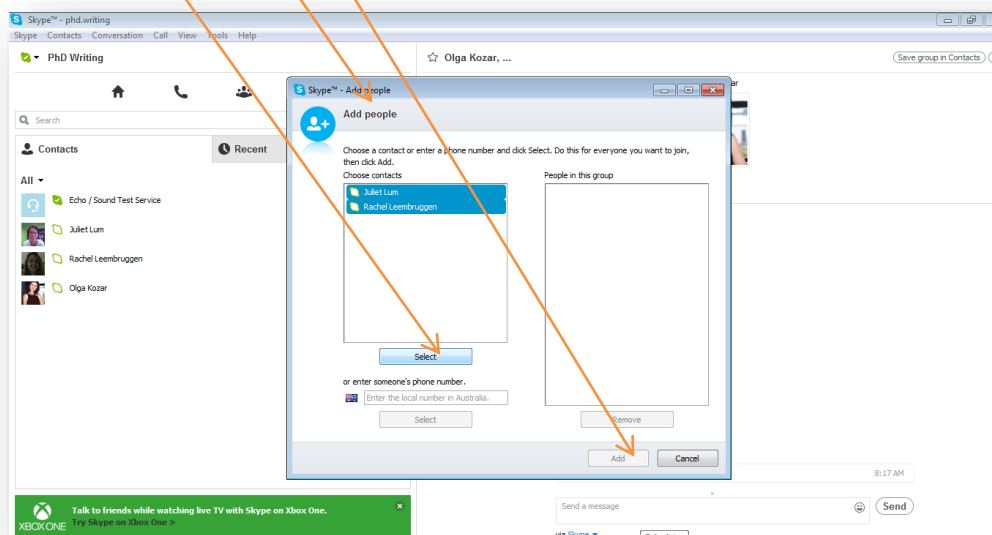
Skype™ - phd.writing

Skype Contacts Conversation Call View Tools Help

PhD Writing

Search

Contacts

Recent

All

Echo / Sound Test Service

Juliet Lum

Rachel Leembruggen

Olga Kozar

Olga Kozar, ...

Save group in Contacts

Skype™ - Add people

Add people

Choose a contact or enter a phone number and click Select. Do this for everyone you want to join, then click Add.

Choose contacts

Juliet Lum

Rachel Leembruggen

People in this group

Select

or enter someone's phone number.

Enter the local number in Australia.

Select

Remove

Add

Cancel

8:17 AM

Send a message

Send

Talk to friends while watching live TV with Skype on Xbox One.

Try Skype on Xbox One >

XBOX ONE